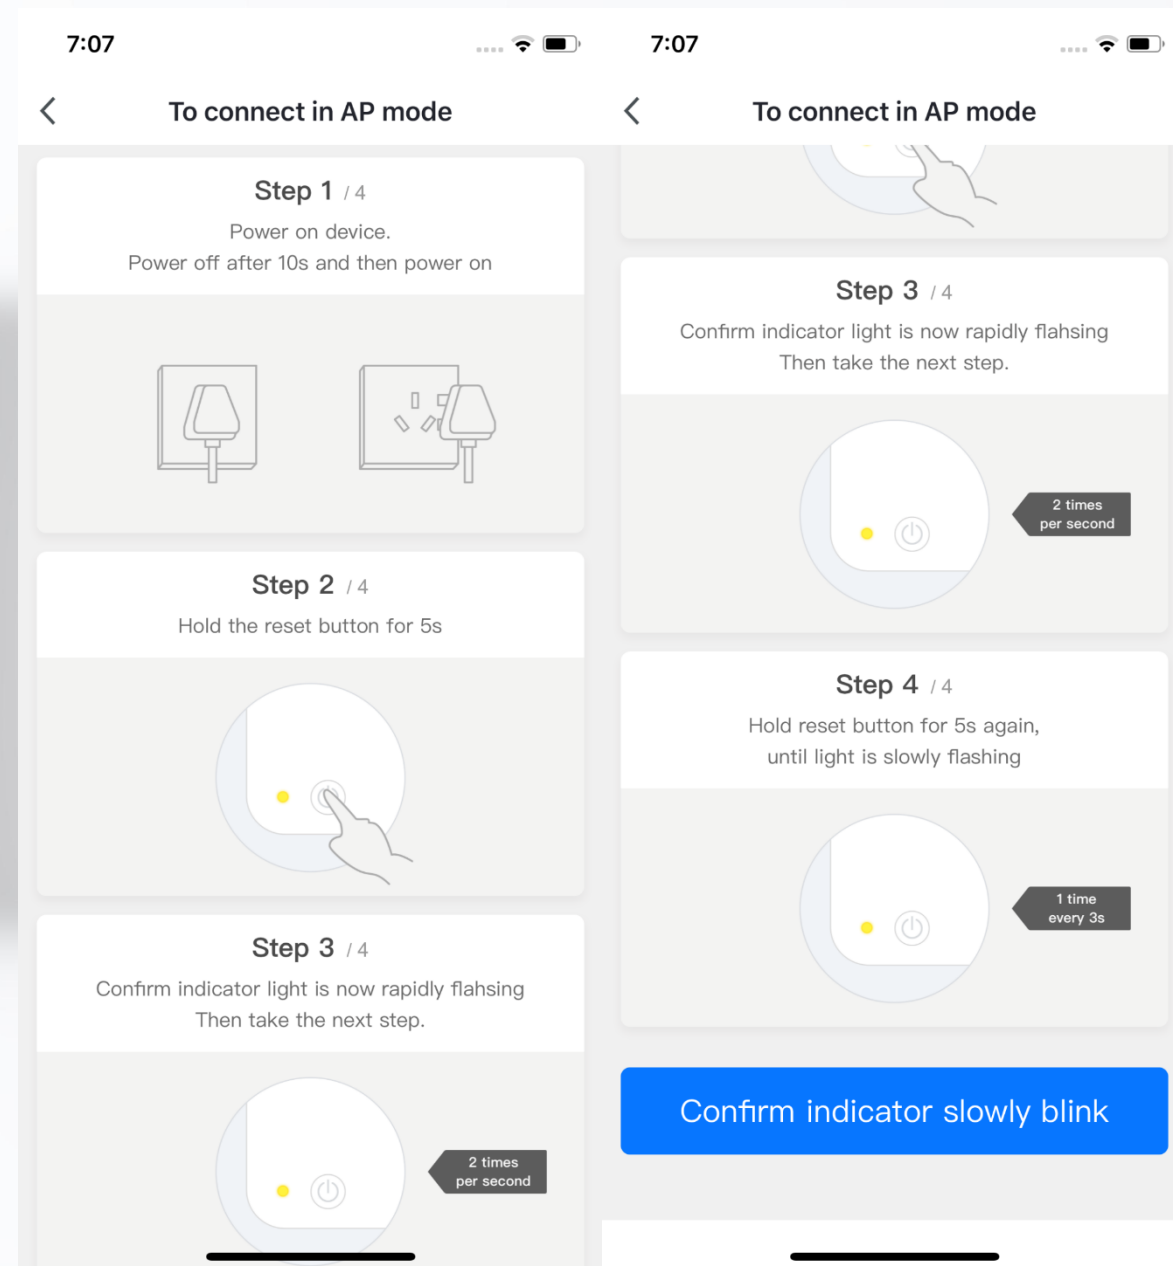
7:07

To connect in AP mode

Step 1 / 4

Power on device.
Power off after 10s and then power on

Step 2 / 4

Hold the reset button for 5s

Step 3 / 4

Confirm indicator light is now rapidly flahsing
Then take the next step.

2 times per second

7:07

To connect in AP mode

Step 3 / 4

Confirm indicator light is now rapidly flahsing
Then take the next step.

2 times per second

Step 4 / 4

Hold reset button for 5s again,
until light is slowly flashing

1 time every 3s

Confirm indicator slowly blink